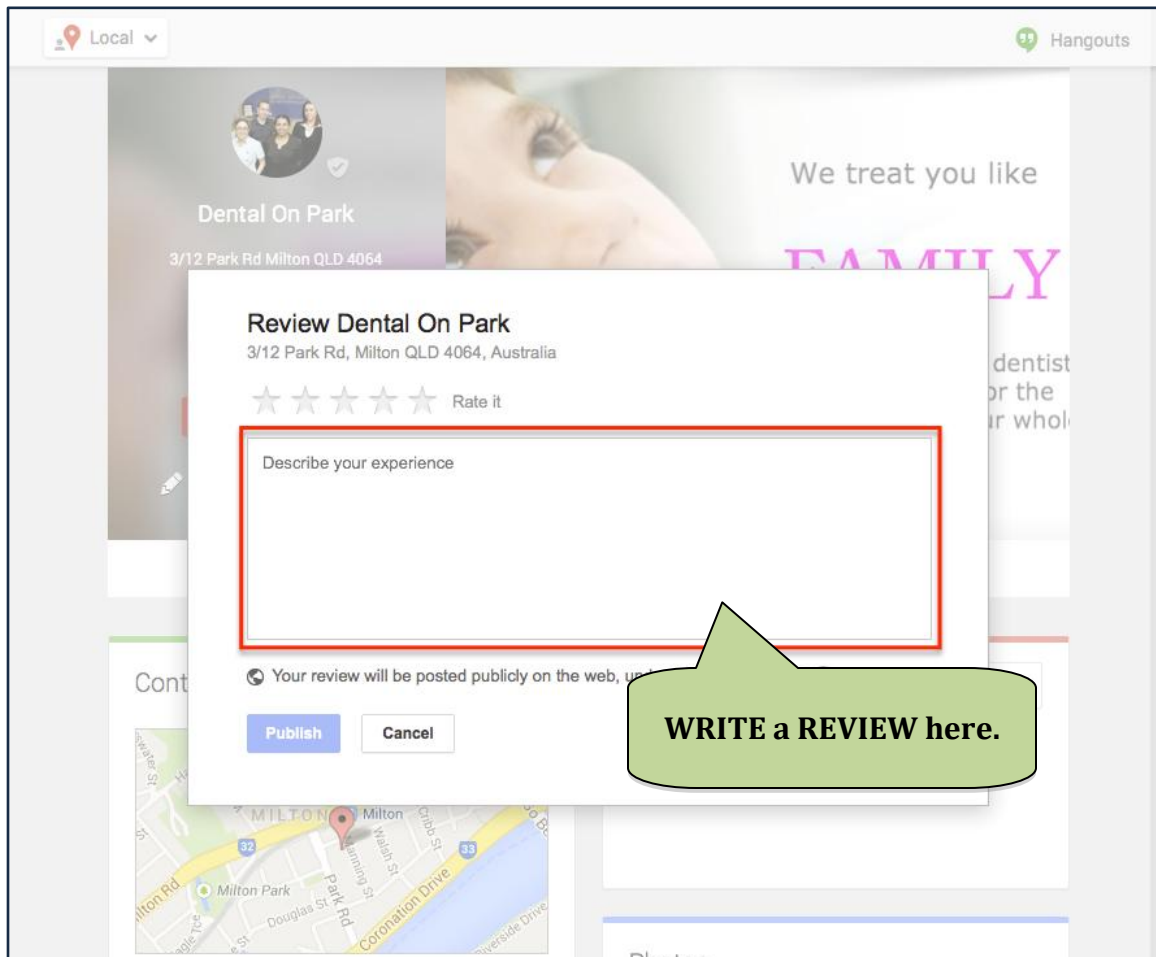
Local

Hangouts

Dental On Park

3/12 Park Rd Milton QLD 4064

We treat you like

FAMILY

dentist
or the
ur whol

Review Dental On Park

3/12 Park Rd, Milton QLD 4064, Australia

Rate it

Describe your experience

Your review will be posted publicly on the web, un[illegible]

Publish

Cancel

WRITE a REVIEW here.

Cont

MILTON

Milton

Milton Park

Park Rd

Douglas St

Coronation Drive

Cribb St

Walsh St

Manning St

Riverside Drive

32

33

Photos